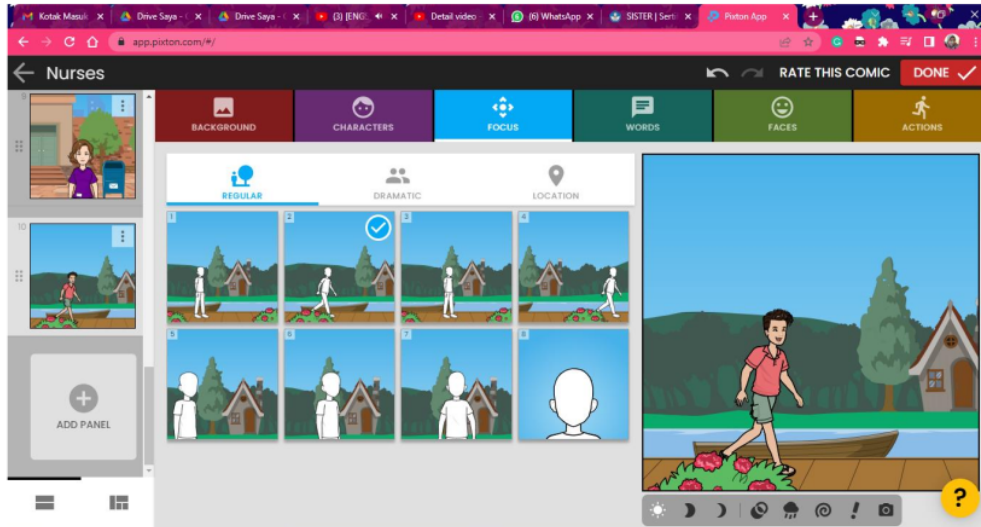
Kotak Masuk ×
Drive Saya - ×
Drive Saya - ×
(3) [ENG ×
Detail video ×
(6) WhatsApp ×
SISTER | Sert ×
Pixton App ×
+

app.pixton.com/#/

Nurses

RATE THIS COMIC
DONE

9
10

BACKGROUND
CHARACTERS
FOCUS
WORDS
FACES
ACTIONS

REGULAR
DRAMATIC
LOCATION

1
2
3
4
5
6
7
8

ADD PANEL

?